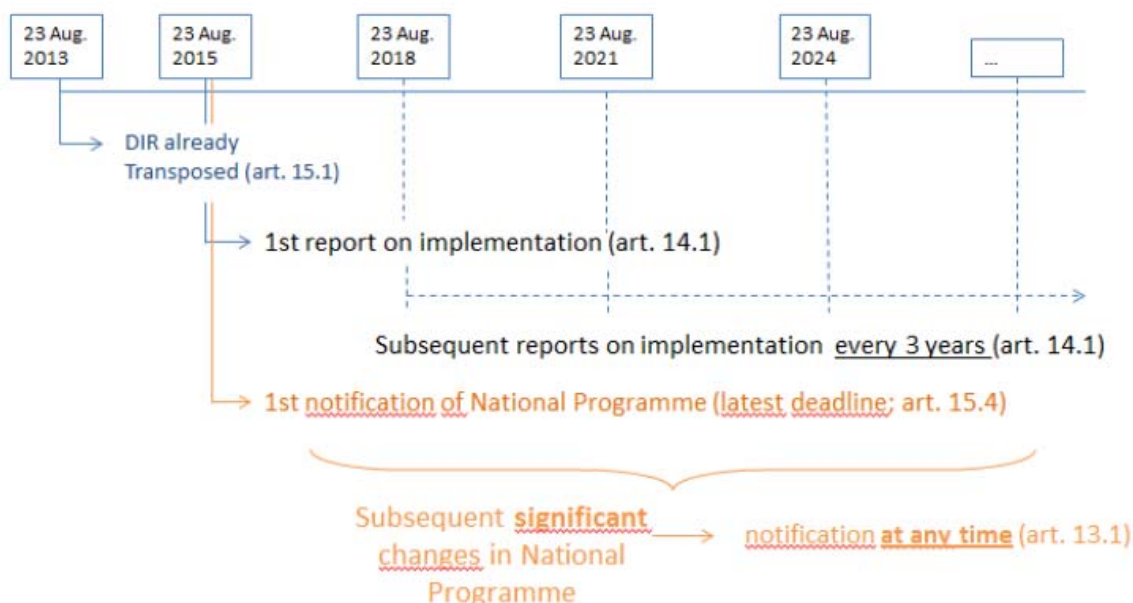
23 Aug. 2013

23 Aug. 2015

23 Aug. 2018

23 Aug. 2021

23 Aug. 2024

...

DIR already Transposed (art. 15.1)

1st report on implementation (art. 14.1)

Subsequent reports on implementation every 3 years (art. 14.1)

1st notification of National Programme (latest deadline; art. 15.4)

Subsequent **significant** changes in National Programme

notification **at any time** (art. 13.1)